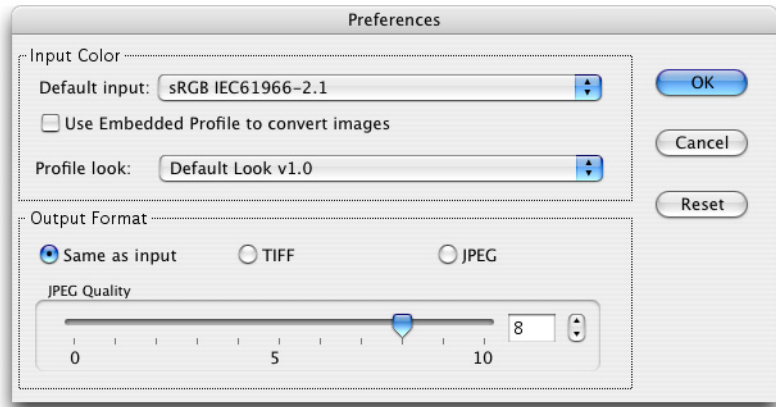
Preferences

Input Color

Default input: sRGB IEC61966-2.1

Use Embedded Profile to convert images

Profile look: Default Look v1.0

OK

Cancel

Reset

Output Format

Same as input

TIFF

JPEG

JPEG Quality

8

0

5

10